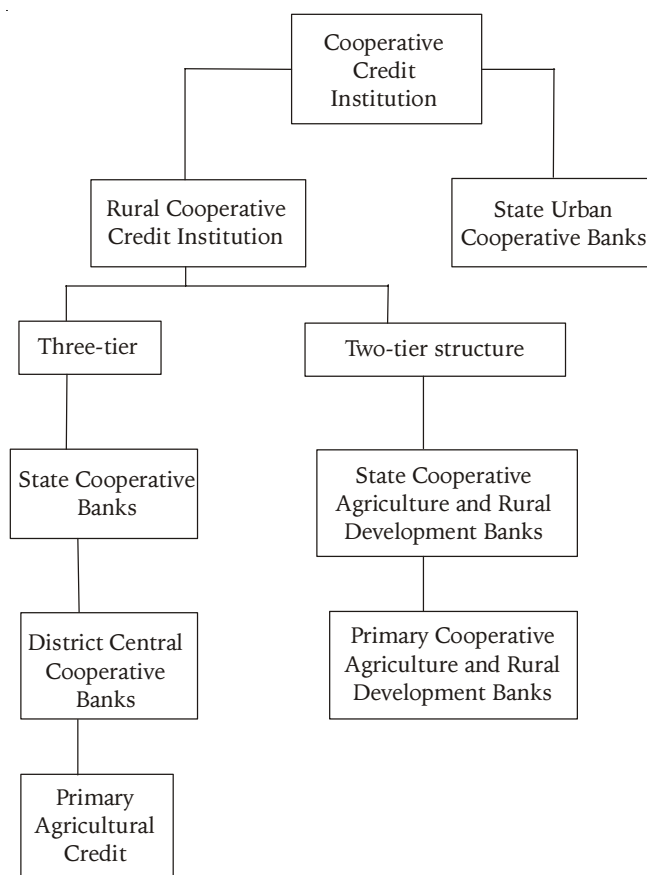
Cooperative Credit Institution

Rural Cooperative Credit Institution

State Urban Cooperative Banks

Three-tier

Two-tier structure

State Cooperative Banks

State Cooperative Agriculture and Rural Development Banks

District Central Cooperative Banks

Primary Cooperative Agriculture and Rural Development Banks

Primary Agricultural Credit